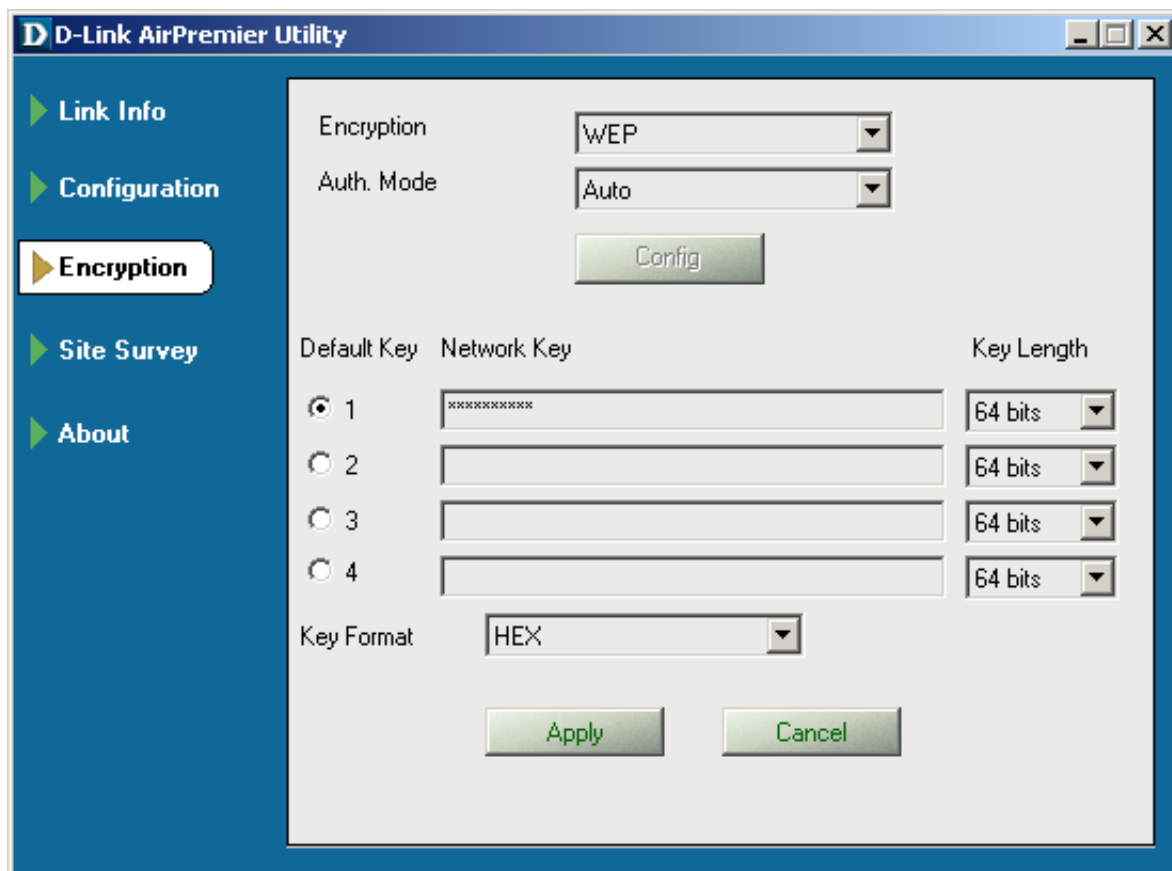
D D-Link AirPremier Utility

Link Info

Configuration

Encryption

Site Survey

About

Encryption WEP

Auth. Mode Auto

Config

Default Key Network Key Key Length

1 ********** 64 bits

2 64 bits

3 64 bits

4 64 bits

Key Format HEX

Apply Cancel